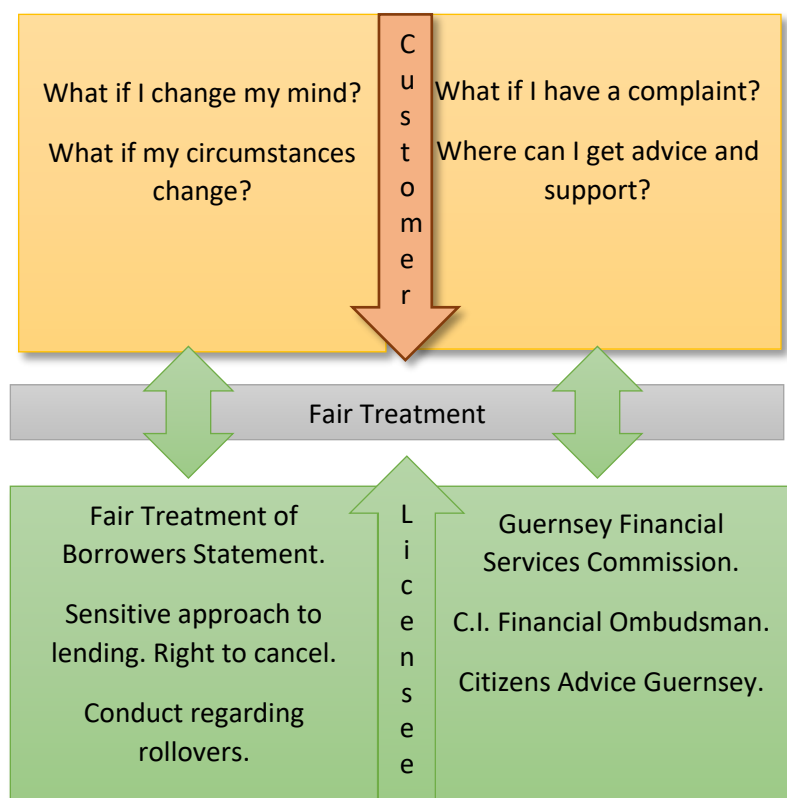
What if I change my mind?

What if my circumstances change?

Customer

What if I have a complaint?

Where can I get advice and support?

Fair Treatment

Fair Treatment of Borrowers Statement.

Sensitive approach to lending. Right to cancel.

Conduct regarding rollovers.

Licensee

Guernsey Financial Services Commission.

C.I. Financial Ombudsman.

Citizens Advice Guernsey.